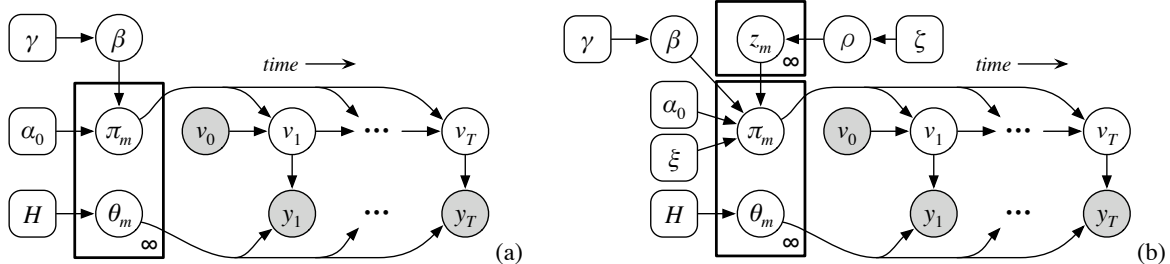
$\gamma$ $\beta$
time
$\alpha_0$ $\pi_m$ $v_0$ $v_1$ ⋯ $v_T$
$H$ $\theta_m$ $\infty$ $y_1$ ⋯ $y_T$
(a)

$\gamma$ $\beta$ $z_m$ $\infty$ $\rho$ $\zeta$
time
$\alpha_0$ $\pi_m$ $v_0$ $v_1$ ⋯ $v_T$
$\xi$
$H$ $\theta_m$ $\infty$ $y_1$ ⋯ $y_T$
(b)